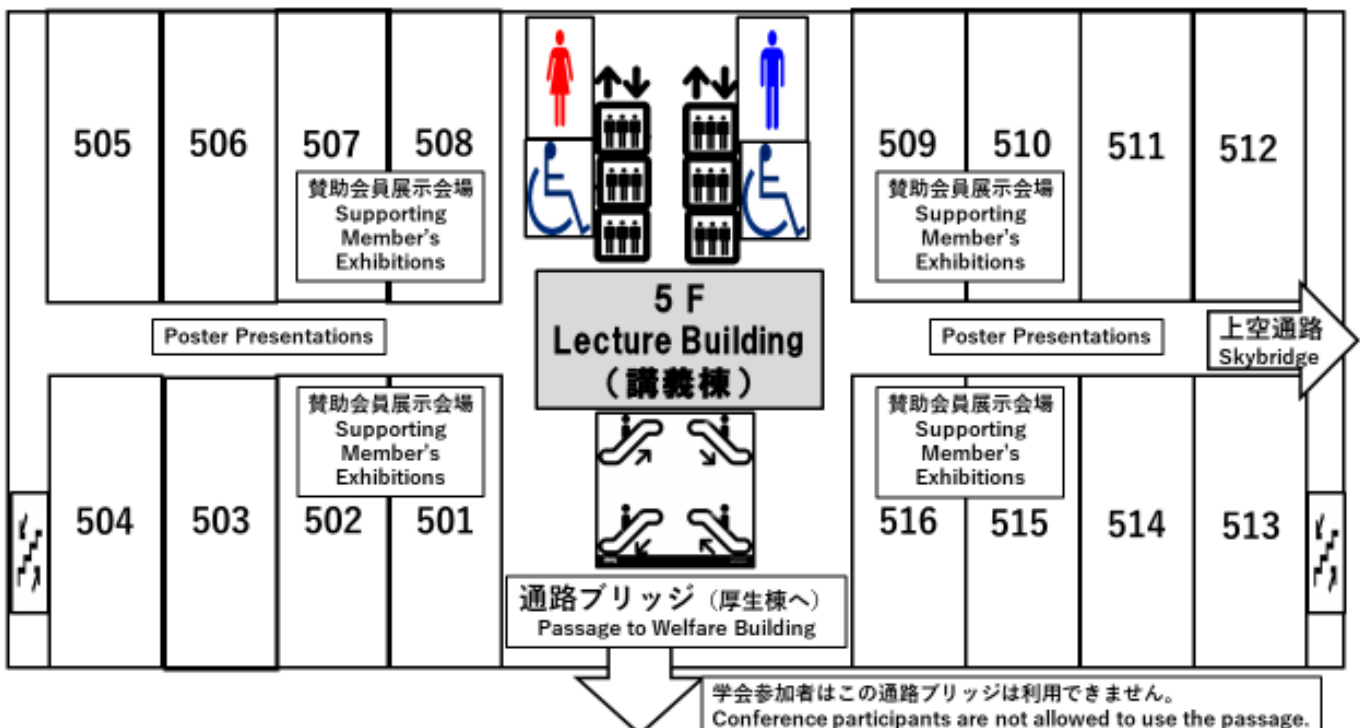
505 506 507 508

賛助会員展示会場
Supporting Member's Exhibitions

509 510 511 512

賛助会員展示会場
Supporting Member's Exhibitions

5 F
Lecture Building
（講義棟）

Poster Presentations

Poster Presentations

上空通路
Skybridge

賛助会員展示会場
Supporting Member's Exhibitions

賛助会員展示会場
Supporting Member's Exhibitions

504 503 502 501

516 515 514 513

通路ブリッジ（厚生棟へ）
Passage to Welfare Building

学会参加者はこの通路ブリッジは利用できません。
Conference participants are not allowed to use the passage.